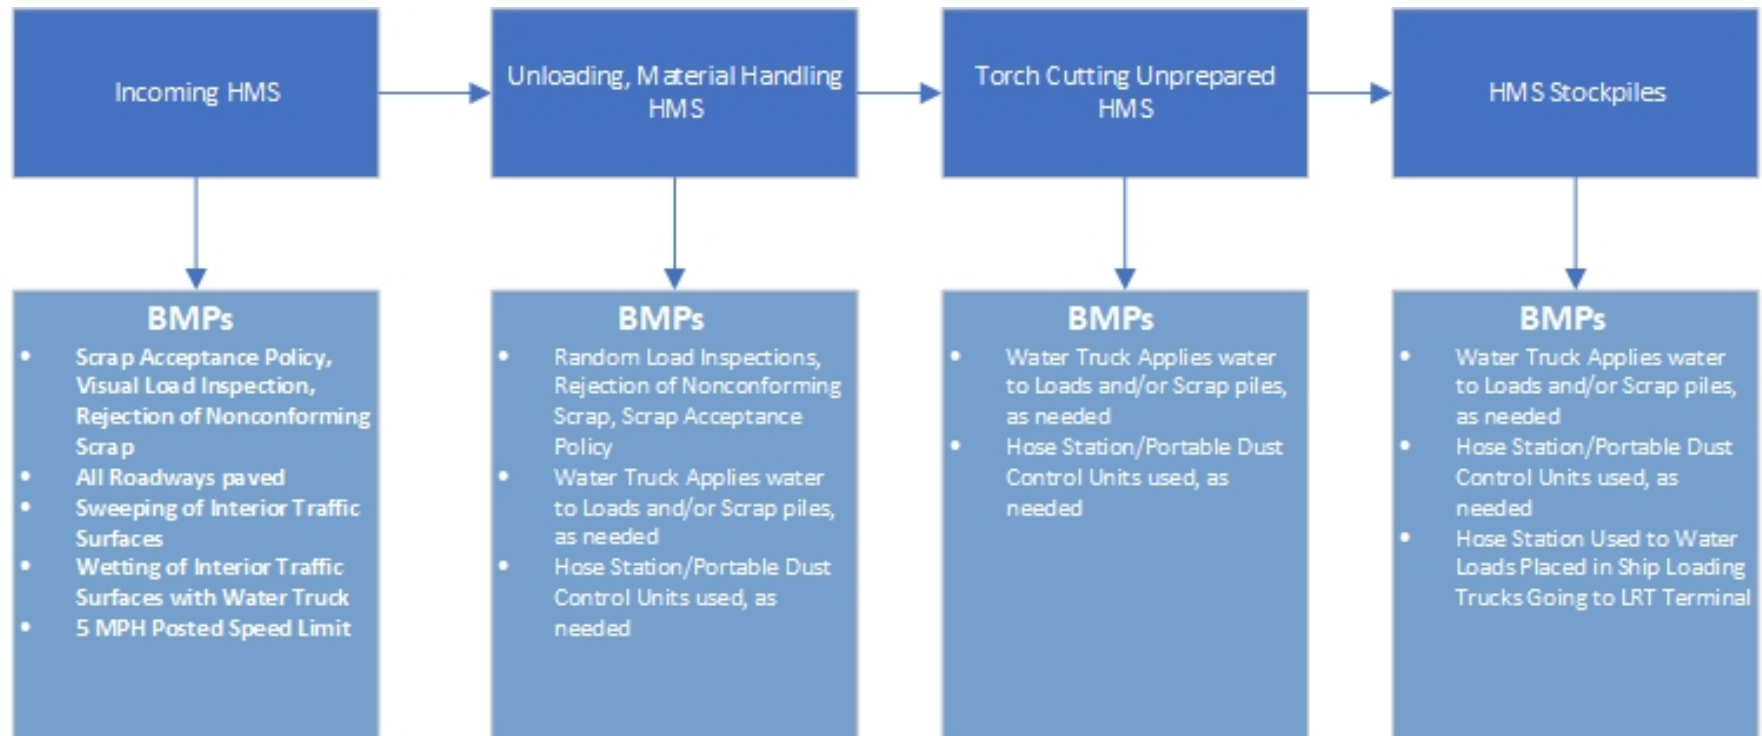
Incoming HMS

Unloading, Material Handling HMS

Torch Cutting Unprepared HMS

HMS Stockpiles

BMPs
- Scrap Acceptance Policy, Visual Load Inspection, Rejection of Nonconforming Scrap
- All Roadways paved
- Sweeping of Interior Traffic Surfaces
- Wetting of Interior Traffic Surfaces with Water Truck
- 5 MPH Posted Speed Limit

BMPs
- Random Load Inspections, Rejection of Nonconforming Scrap, Scrap Acceptance Policy
- Water Truck Applies water to Loads and/or Scrap piles, as needed
- Hose Station/Portable Dust Control Units used, as needed

BMPs
- Water Truck Applies water to Loads and/or Scrap piles, as needed
- Hose Station/Portable Dust Control Units used, as needed

BMPs
- Water Truck Applies water to Loads and/or Scrap piles, as needed
- Hose Station/Portable Dust Control Units used, as needed
- Hose Station Used to Water Loads Placed in Ship Loading Trucks Going to LRT Terminal